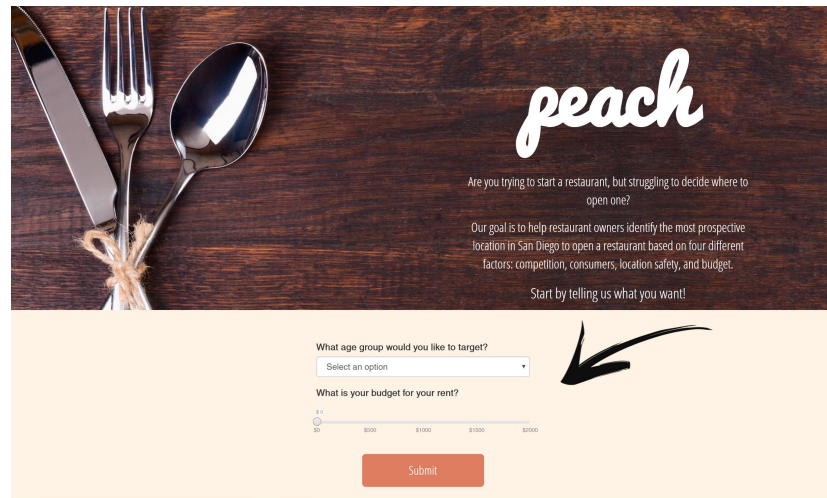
peach

Are you trying to start a restaurant, but struggling to decide where to open one?

Our goal is to help restaurant owners identify the most prospective location in San Diego to open a restaurant based on four different factors: competition, consumers, location safety, and budget.

Start by telling us what you want!

What age group would you like to target?

Select an option

What is your budget for your rent?

$ 0

$0 $500 $1000 $1500 $2000

Submit